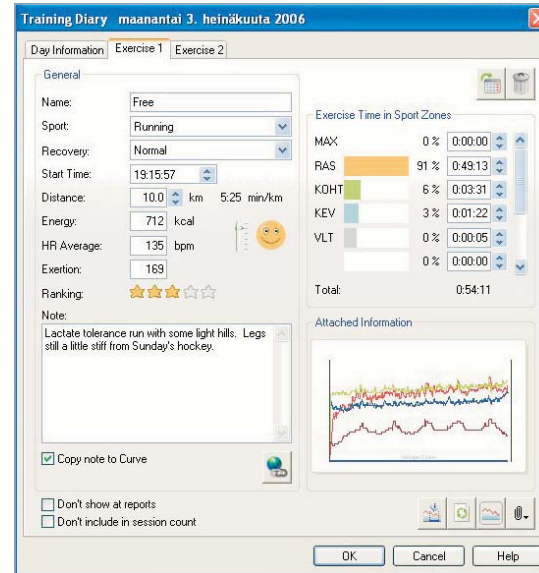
Training Diary maanantai 3. heinäkuuta 2006

Day Information | Exercise 1 | Exercise 2

General

Name: Free

Sport: Running

Recovery: Normal

Start Time: 19:15:57

Distance: 10.0 km 5:25 min/km

Energy: 712 kcal

HR Average: 135 bpm

Exertion: 169

Ranking:

Note:

Lactate tolerance run with some light hills. Legs still a little stiff from Sunday's hockey.

Copy note to Curve

Exercise Time in Sport Zones

| | | |
|---|---|---|
| MAX | 0 % | 0:00:00 |
| RAS | 91 % | 0:49:13 |
| KOHT | 6 % | 0:03:31 |
| KEV | 3 % | 0:01:22 |
| VLT | 0 % | 0:00:05 |
| | 0 % | 0:00:00 |

Total: 0:54:11

Attached Information

Don't show at reports

Don't include in session count

OK | Cancel | Help